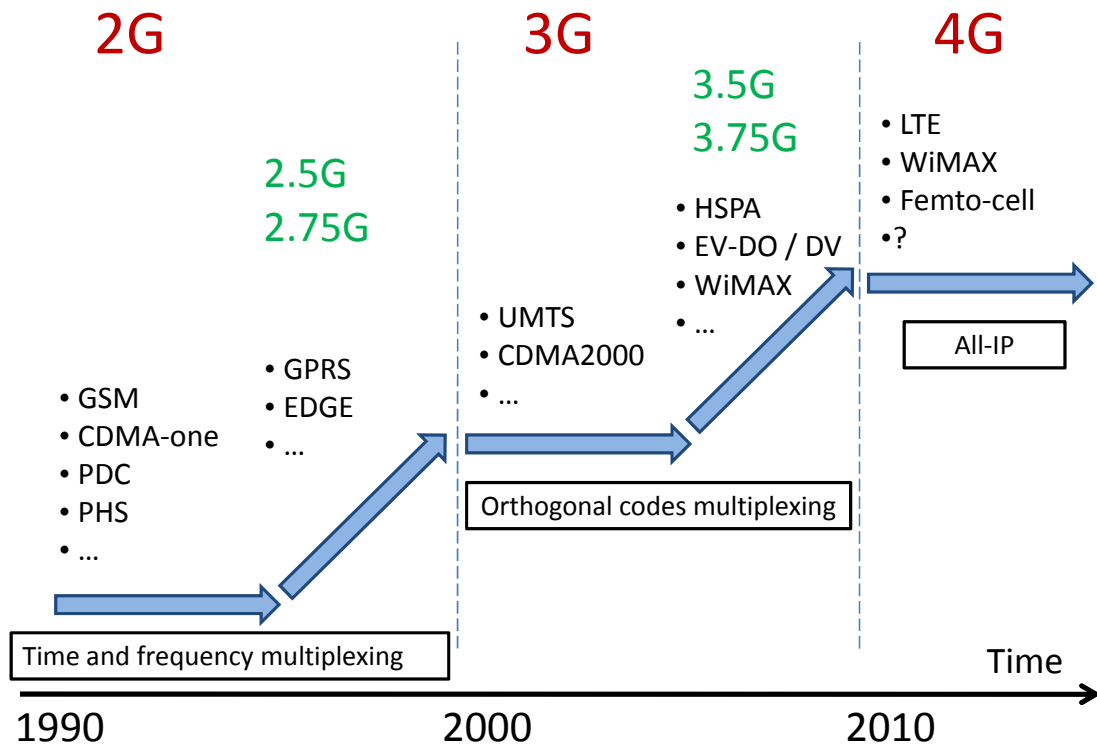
2G

3G

4G

2.5G
2.75G

3.5G
3.75G

• LTE
• WiMAX
• Femto-cell
•?

• HSPA
• EV-DO / DV
• WiMAX
• …

• UMTS
• CDMA2000
• …

• GPRS
• EDGE
• …

• GSM
• CDMA-one
• PDC
• PHS
• …

All-IP

Orthogonal codes multiplexing

Time and frequency multiplexing

Time

1990

2000

2010